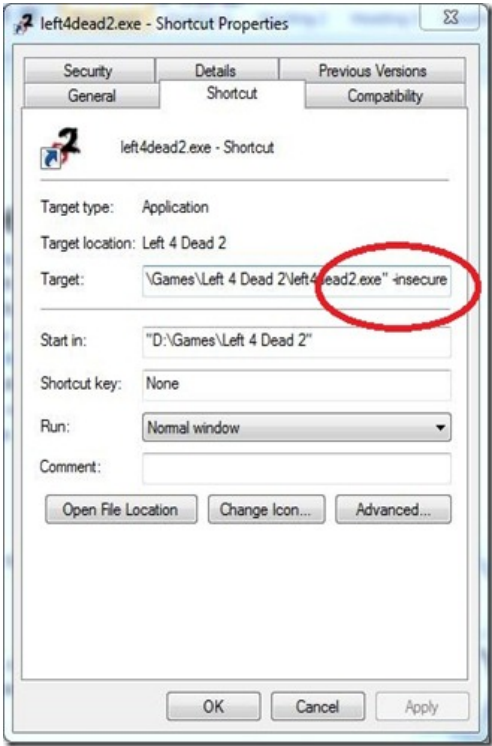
left4dead2.exe - Shortcut Properties

Security | Details | Previous Versions
General | Shortcut | Compatibility

left4dead2.exe - Shortcut

Target type: Application

Target location: Left 4 Dead 2

Target: \Games\Left 4 Dead 2\left4dead2.exe" -insecure

Start in: "D:\Games\Left 4 Dead 2"

Shortcut key: None

Run: Normal window

Comment:

Open File Location | Change Icon... | Advanced...

OK | Cancel | Apply